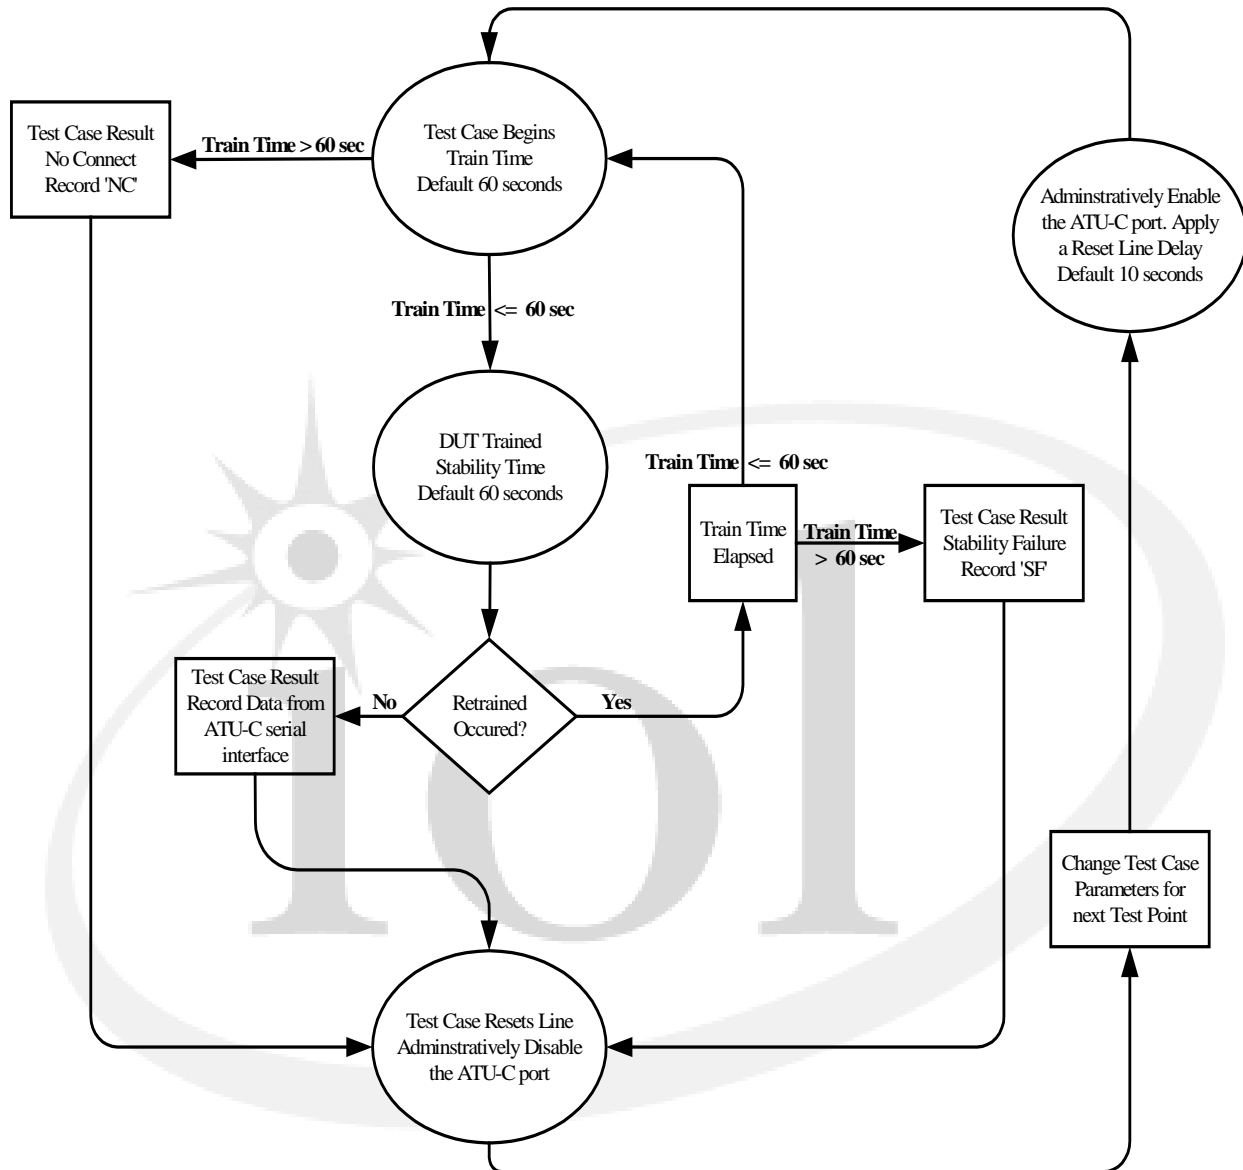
Test Case Result
No Connect
Record 'NC'

**Train Time > 60 sec**

Test Case Begins
Train Time
Default 60 seconds

Adminstratively Enable the ATU-C port. Apply a Reset Line Delay
Default 10 seconds

**Train Time** <= **60 sec**

DUT Trained
Stability Time
Default 60 seconds

**Train Time** <= **60 sec**

Train Time
Elapsed

**Train Time**
**> 60 sec**

Test Case Result
Stability Failure
Record 'SF'

Test Case Result
Record Data from
ATU-C serial
interface

**No**

Retrained
Occured?

**Yes**

Change Test Case
Parameters for
next Test Point

Test Case Resets Line
Adminstratively Disable
the ATU-C port